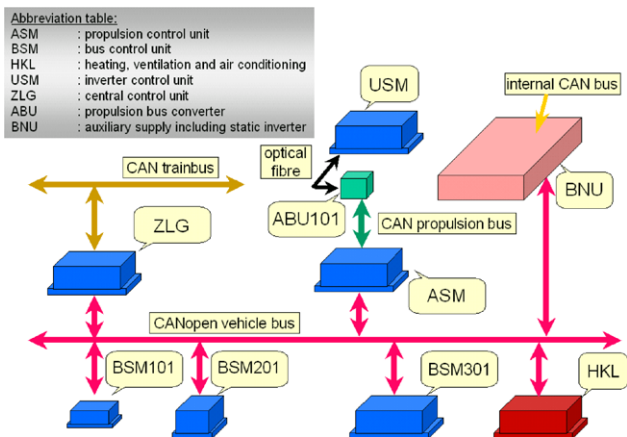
Abbreviation table:

| | |
|---|---|
| ASM | : propulsion control unit |
| BSM | : bus control unit |
| HKL | : heating, ventilation and air conditioning |
| USM | : inverter control unit |
| ZLG | : central control unit |
| ABU | : propulsion bus converter |
| BNU | : auxiliary supply including static inverter |

USM

internal CAN bus

CAN trainbus

optical fibre

BNU

ABU101

CAN propulsion bus

ZLG

ASM

CANopen vehicle bus

BSM101

BSM201

BSM301

HKL